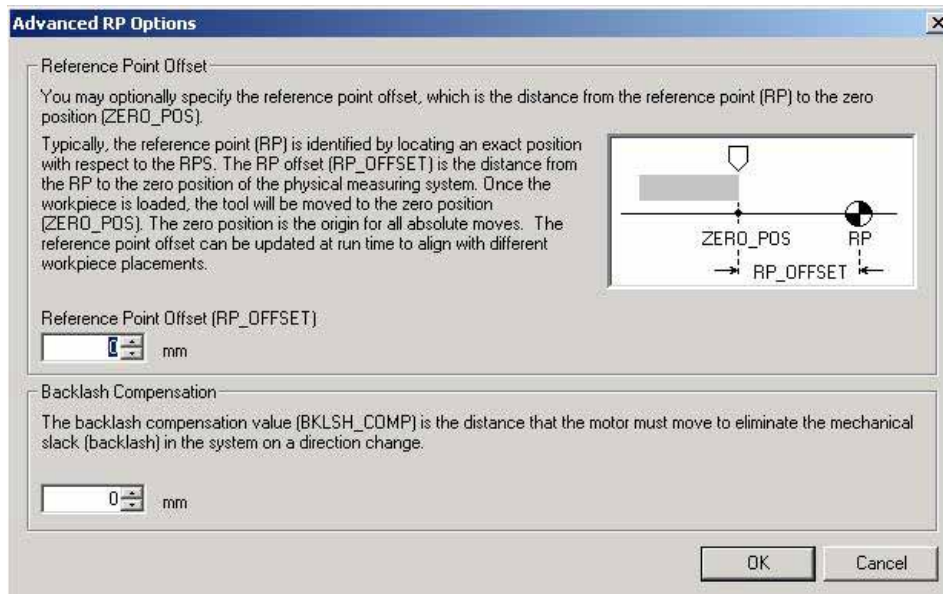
Advanced RP Options

Reference Point Offset

You may optionally specify the reference point offset, which is the distance from the reference point (RP) to the zero position (ZERO_POS).

Typically, the reference point (RP) is identified by locating an exact position with respect to the RPS. The RP offset (RP_OFFSET) is the distance from the RP to the zero position of the physical measuring system. Once the workpiece is loaded, the tool will be moved to the zero position (ZERO_POS). The zero position is the origin for all absolute moves. The reference point offset can be updated at run time to align with different workpiece placements.

ZERO_POS
RP
RP_OFFSET

Reference Point Offset (RP_OFFSET)

0 mm

Backlash Compensation

The backlash compensation value (BKLSH_COMP) is the distance that the motor must move to eliminate the mechanical slack (backlash) in the system on a direction change.

0 mm

OK
Cancel